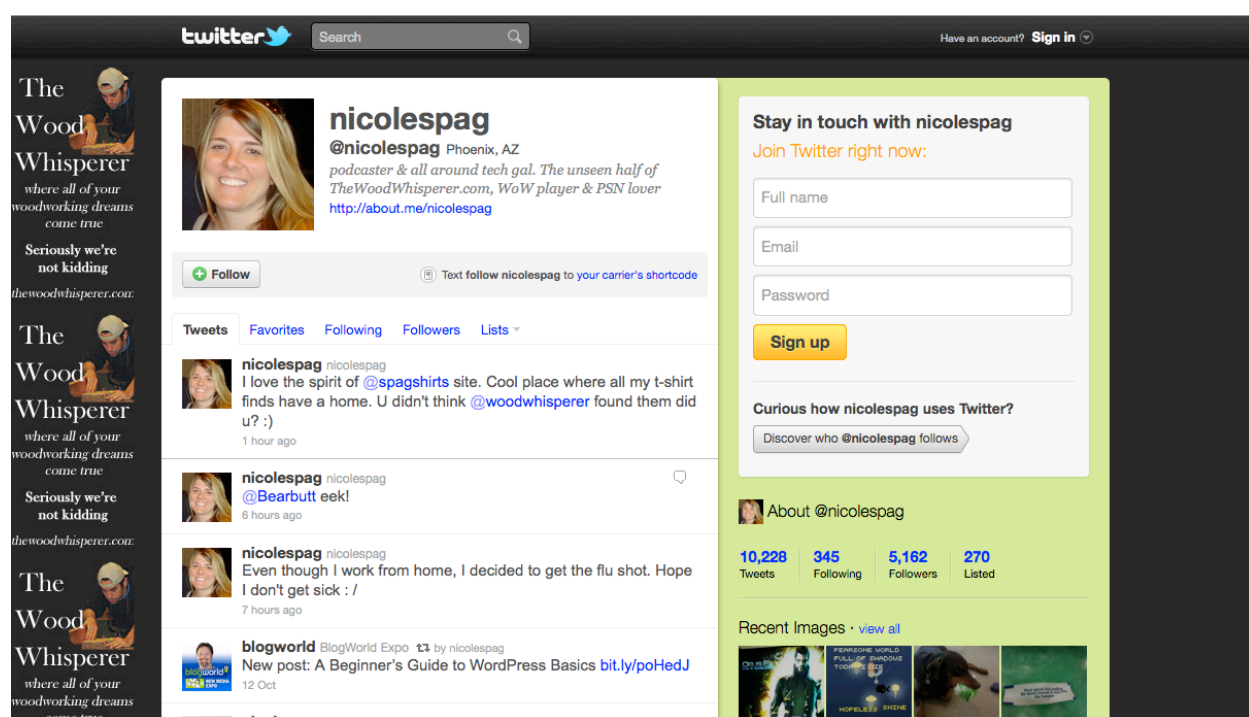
twitter Search

Have an account? Sign in

The Wood Whisperer
where all of your woodworking dreams come true
Seriously we're not kidding
thewoodwhisperer.com

The Wood Whisperer
where all of your woodworking dreams come true
Seriously we're not kidding
thewoodwhisperer.com

The Wood Whisperer
where all of your woodworking dreams
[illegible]

nicolespag
@nicolespag Phoenix, AZ
podcaster & all around tech gal. The unseen half of TheWoodWhisperer.com, WoW player & PSN lover
http://about.me/nicolespag

Follow

Text follow nicolespag to your carrier's shortcode

Tweets Favorites Following Followers Lists

nicolespag nicolespag
I love the spirit of @spagshirts site. Cool place where all my t-shirt finds have a home. U didn't think @woodwhisperer found them did u? :)
1 hour ago

nicolespag nicolespag
@Bearbutt eek!
6 hours ago

nicolespag nicolespag
Even though I work from home, I decided to get the flu shot. Hope I don't get sick : /
7 hours ago

blogworld BlogWorld Expo by nicolespag
New post: A Beginner's Guide to WordPress Basics bit.ly/poHedJ
12 Oct

Stay in touch with nicolespag
Join Twitter right now:

Full name
Email
Password
Sign up

Curious how nicolespag uses Twitter?
Discover who @nicolespag follows

About @nicolespag

| 10,228 | 345 | 5,162 | 270 |
|---|---|---|---|
| Tweets | Following | Followers | Listed |

Recent Images · view all

FEARSOME WORLD FULL OF SHADOWS
HOPELESS SHINE